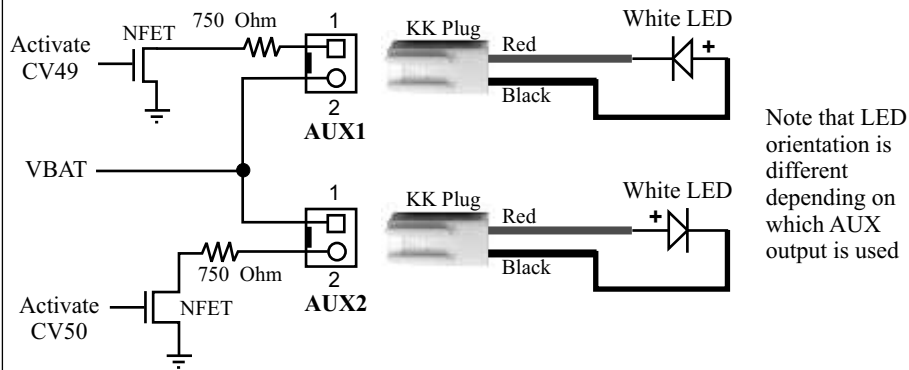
Activate CV49

NFET

750 Ohm

1

2

AUX1

KK Plug

Red

Black

White LED

+

VBAT

1

2

AUX2

750 Ohm

Activate CV50

NFET

KK Plug

Red

Black

White LED

+

Note that LED orientation is different depending on which AUX output is used